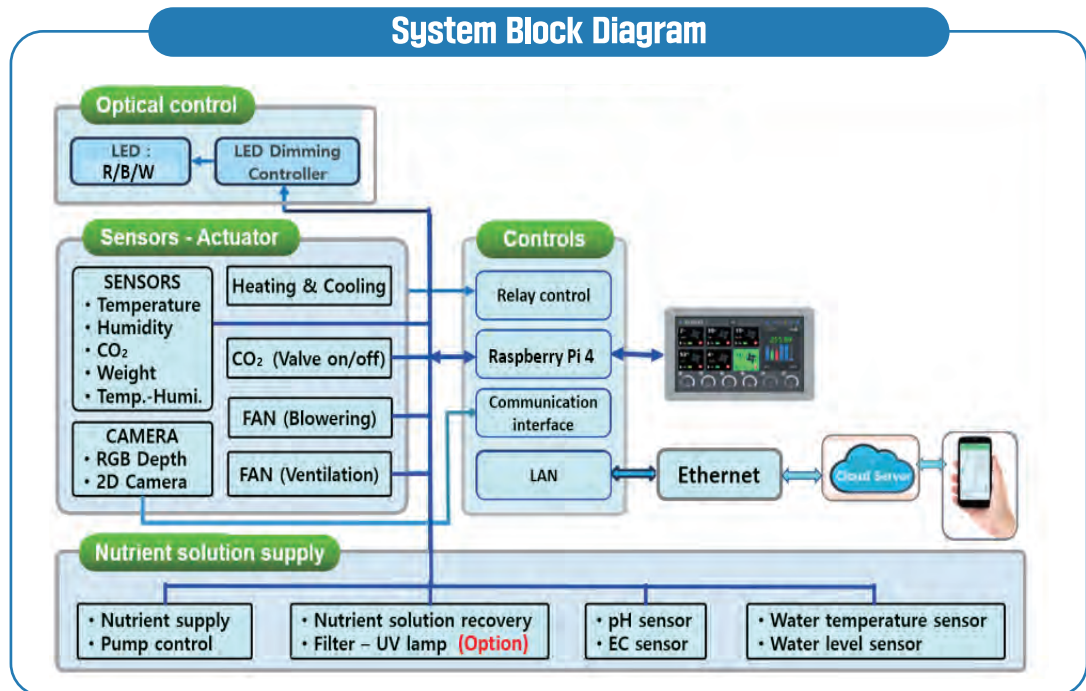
System Block Diagram

Optical control

LED : R/B/W

LED Dimming Controller

Sensors - Actuator

SENSORS
• Temperature
• Humidity
• $CO_2$
• Weight
• Temp.-Humi.

CAMERA
• RGB Depth
• 2D Camera

Heating & Cooling

$CO_2$ (Valve on/off)

FAN (Blowering)

FAN (Ventilation)

Controls

Relay control

Raspberry Pi 4

Communication interface

LAN

Ethernet

Cloud Server

Nutrient solution supply

• Nutrient supply
• Pump control

• Nutrient solution recovery
• Filter – UV lamp (Option)

• pH sensor
• EC sensor

• Water temperature sensor
• Water level sensor